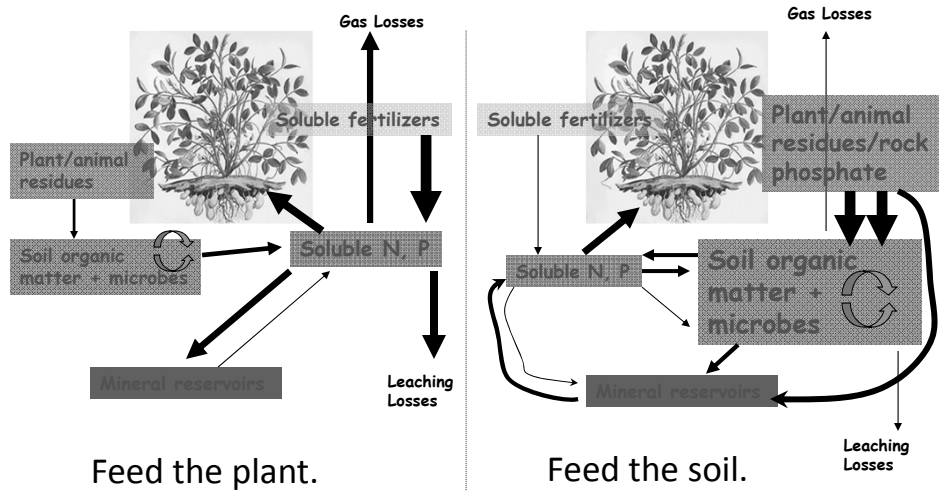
Gas Losses

Soluble fertilizers

Plant/animal residues

Soil organic matter + microbes

Soluble N, P

Mineral reservoirs

Leaching Losses

Feed the plant.

Gas Losses

Soluble fertilizers

Plant/animal residues/rock phosphate

Soluble N, P

Soil organic matter + microbes

Mineral reservoirs

Leaching Losses

Feed the soil.